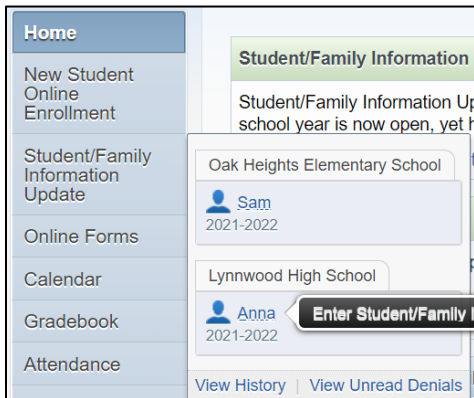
Home

New Student Online Enrollment

Student/Family Information Update

Online Forms

Calendar

Gradebook

Attendance

Student/Family Information

Student/Family Information Up school year is now open, yet h

Oak Heights Elementary School

Sam
2021-2022

Lynnwood High School

Anna
2021-2022

Enter Student/Family I

View History | View Unread Denials